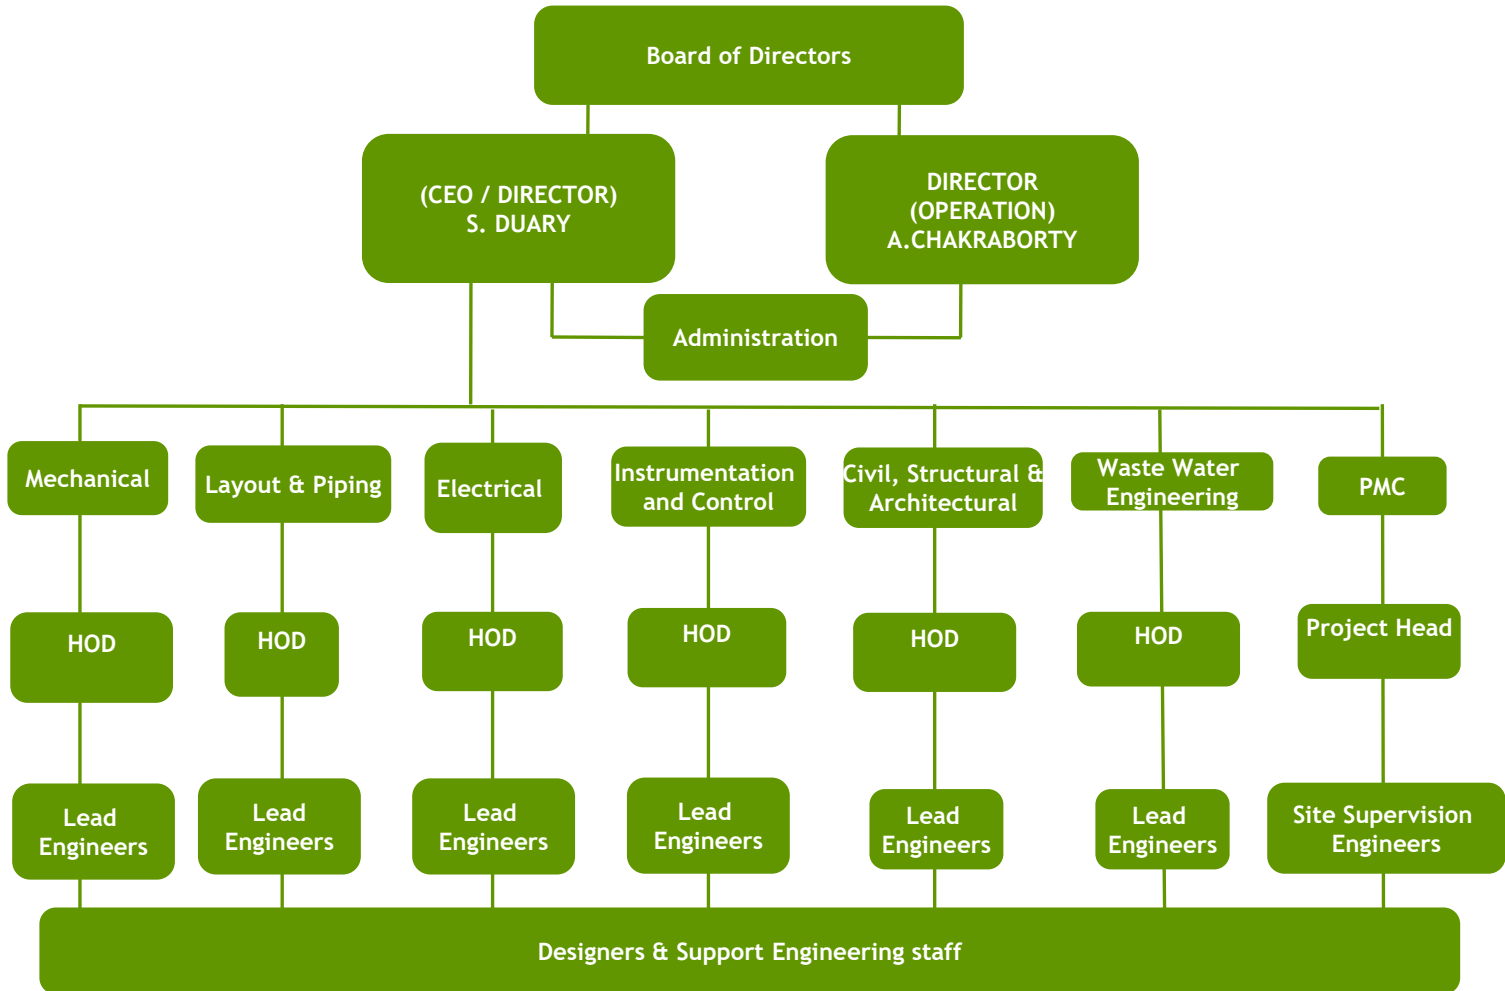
Board of Directors

(CEO / DIRECTOR)
S. DUARY

DIRECTOR
(OPERATION)
A.CHAKRABORTY

Administration

Mechanical

Layout & Piping

Electrical

Instrumentation and Control

Civil, Structural & Architectural

Waste Water Engineering

PMC

HOD

HOD

HOD

HOD

HOD

HOD

Project Head

Lead Engineers

Lead Engineers

Lead Engineers

Lead Engineers

Lead Engineers

Lead Engineers

Site Supervision Engineers

Designers & Support Engineering staff